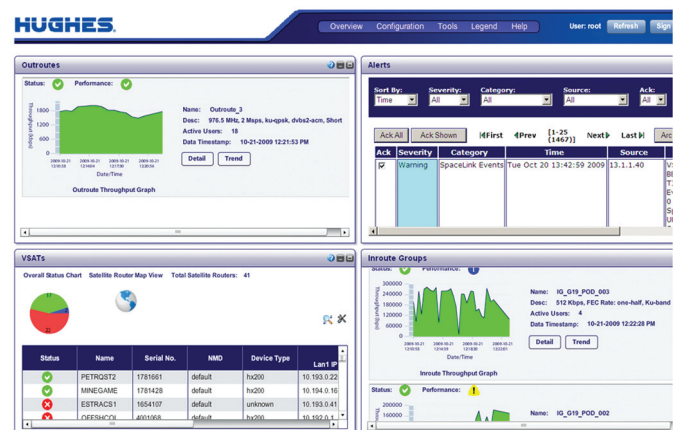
HUGHES

Overview Configuration Tools Legend Help User: root Refresh Sign

Outroutes

Status: Performance:

Throughput (kbps)

1800
1200
600
0

2009-10-21 12:00:58 2009-10-21 12:04:04 2009-10-21 12:17:00 2009-10-21 12:20:53

Date/Time

Outroute Throughput Graph

Name: Outroute_3
Desc: 976.5 MHz, 2 Msps, ku-qpsk, dvbs2-acm, Short
Active Users: 18
Data Timestamp: 10-21-2009 12:21:53 PM

Detail Trend

Alerts

Sort By: Time
Severity: All
Category: All
Source: All
Ack: All

Ack All Ack Shown First Prev [1-25 (1467)] Next Last Arc

| Ack | Severity | Category | Time | Source |
|---|---|---|---|---|
| ☑ | Warning | SpaceLink Events | Tue Oct 20 13:42:59 2009 | 13.1.1.40 |

VSATs

Overall Status Chart Satellite Router Map View Total Satellite Routers: 41

17
22

| Status | Name | Serial No. | NMD | Device Type | Lan1 IP |
|---|---|---|---|---|---|
| | PETRQST2 | 1781661 | default | hx200 | 10.193.0.22 |
| | MINEGAME | 1781428 | default | hx200 | 10.194.0.16 |
| | ESTRACS1 | 1654107 | default | unknown | 10.193.0.41 |
| | OFFSHCOI | 4001068 | default | hx200 | 10.192.0.1 |

Inroute Groups

Status: Performance:

Throughput (kbps)

280000
200000
160000
120000
80000
40000
0

2009-10-21 12:00:59 2009-10-21 12:04:00 2009-10-21 12:17:55 2009-10-21 12:22:01

Date/Time

Inroute Throughput Graph

Name: IG_G19_POD_003
Desc: 512 Kbps, FEC Rate: one-half, Ku-band
Active Users: 4
Data Timestamp: 10-21-2009 12:22:28 PM

Detail Trend

Status: Performance:

200000
160000

Name: IG_G19_POD_002